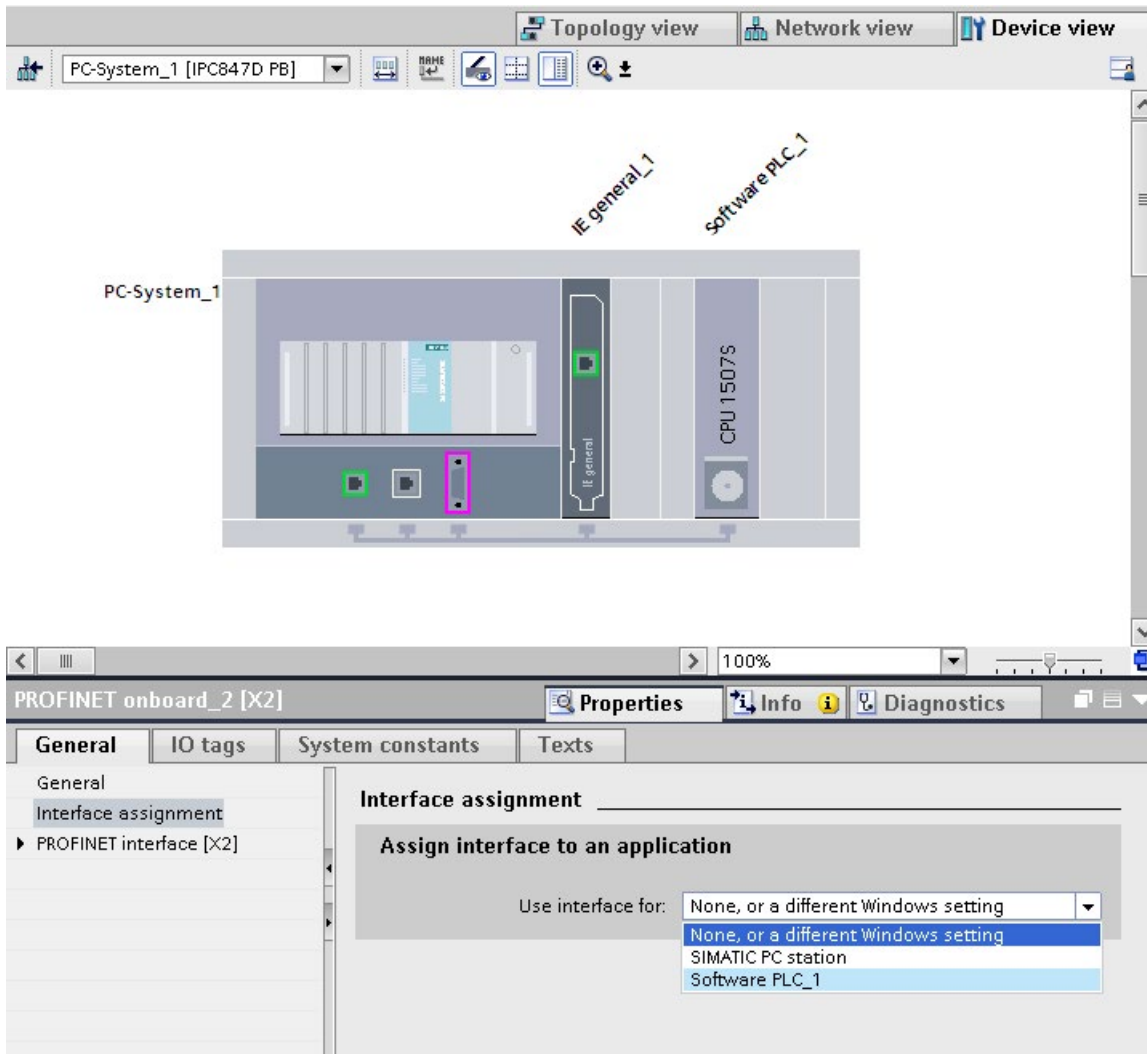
Topology view
Network view
Device view

PC-System_1 [IPC847D PB]

IE general_1
Software PLC_1

PC-System_1

IE general
CPU 1507S

100%

PROFINET onboard_2 [X2]
Properties
Info
Diagnostics

General
IO tags
System constants
Texts

General
Interface assignment
PROFINET interface [X2]

Interface assignment

Assign interface to an application

Use interface for: None, or a different Windows setting

None, or a different Windows setting
SIMATIC PC station
Software PLC_1